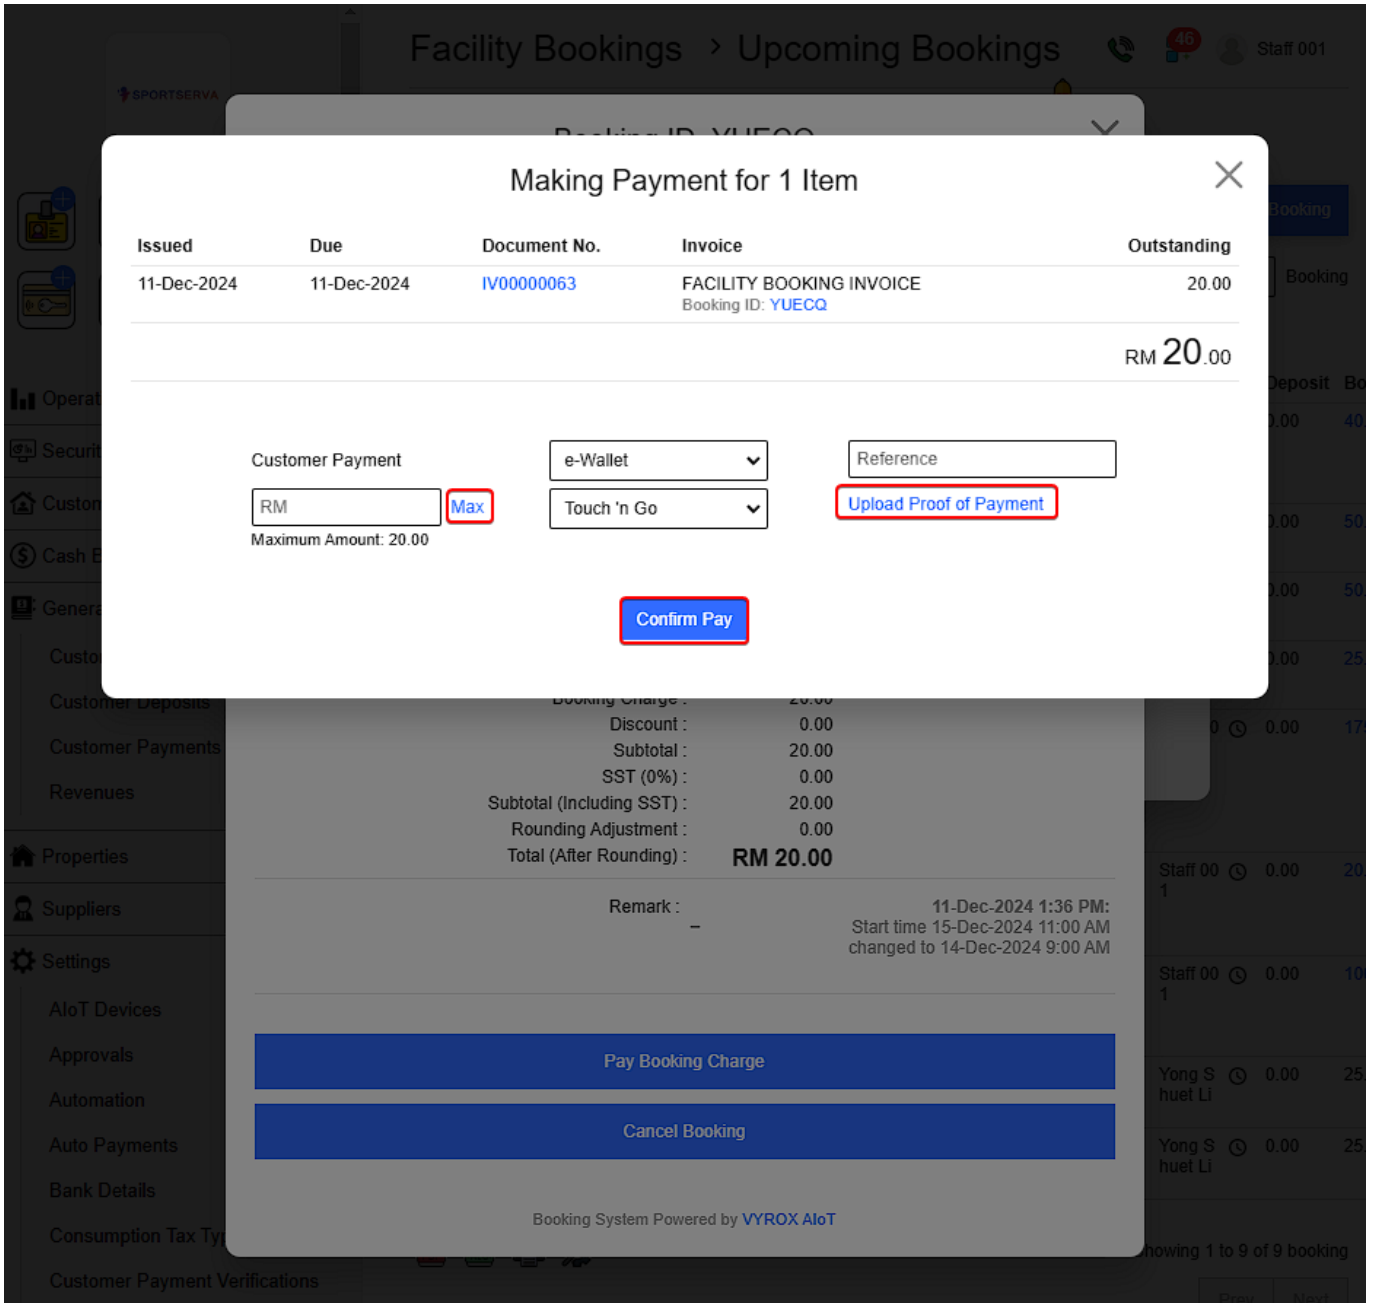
SPORTSERVA

Facility Bookings > Upcoming Bookings

46

Staff 001

Booking ID: YUECQ

Making Payment for 1 Item

| Issued | Due | Document No. | Invoice | Outstanding |
|---|---|---|---|---|
| 11-Dec-2024 | 11-Dec-2024 | IV00000063 | FACILITY BOOKING INVOICE Booking ID: YUECQ | 20.00 |

RM 20.00

Customer Payment

RM

Max

Maximum Amount: 20.00

e-Wallet

Touch 'n Go

Reference

Upload Proof of Payment

Confirm Pay

Booking Charge : 20.00
Discount : 0.00
Subtotal : 20.00
SST (0%) : 0.00
Subtotal (Including SST) : 20.00
Rounding Adjustment : 0.00
Total (After Rounding) : RM 20.00

Remark : –

11-Dec-2024 1:36 PM:
Start time 15-Dec-2024 11:00 AM changed to 14-Dec-2024 9:00 AM

Pay Booking Charge

Cancel Booking

Booking System Powered by VYROX AIoT

Operat
Securi
Custon
Cash B
Genera
Custo
Customer Deposits
Customer Payments
Revenues
Properties
Suppliers
Settings
AIoT Devices
Approvals
Automation
Auto Payments
Bank Details
Consumption Tax Typ
Customer Payment Verifications

Booking
Booking
Deposit Bo
0.00 40
0.00 50
0.00 50
0.00 25
0 0.00 17
Staff 00 1 0.00 20
Staff 00 1 0.00 10
Yong S huet Li 0.00 25
Yong S huet Li 0.00 25
howing 1 to 9 of 9 booking
Prev Next